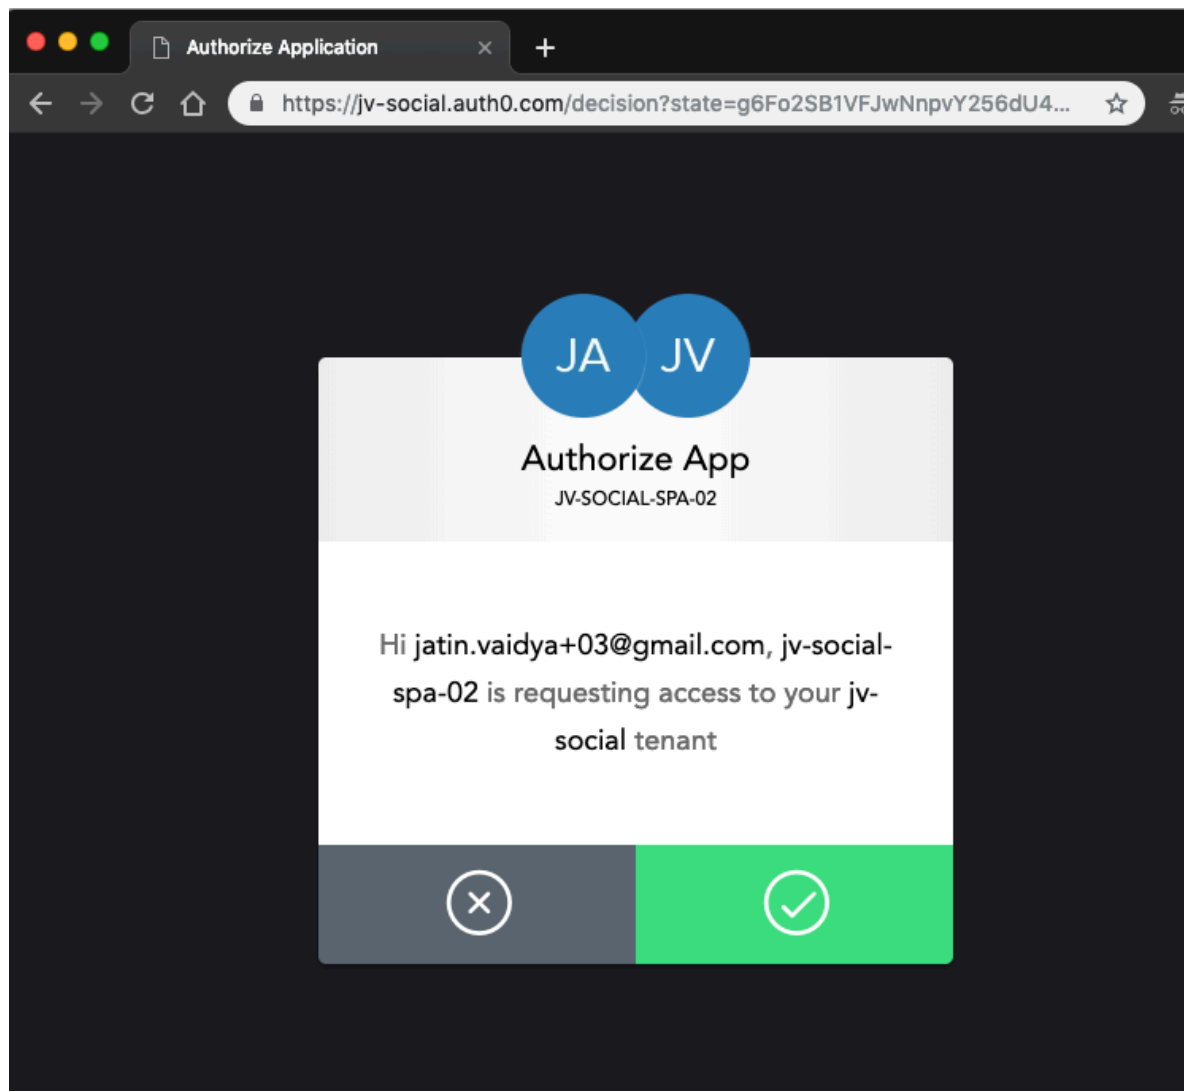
Authorize Application

https://jv-social.auth0.com/decision?state=g6Fo2SB1VFJwNnpvY256dU4...

JA JV

Authorize App

JV-SOCIAL-SPA-02

Hi jatin.vaidya+03@gmail.com, jv-social-spa-02 is requesting access to your jv-social tenant